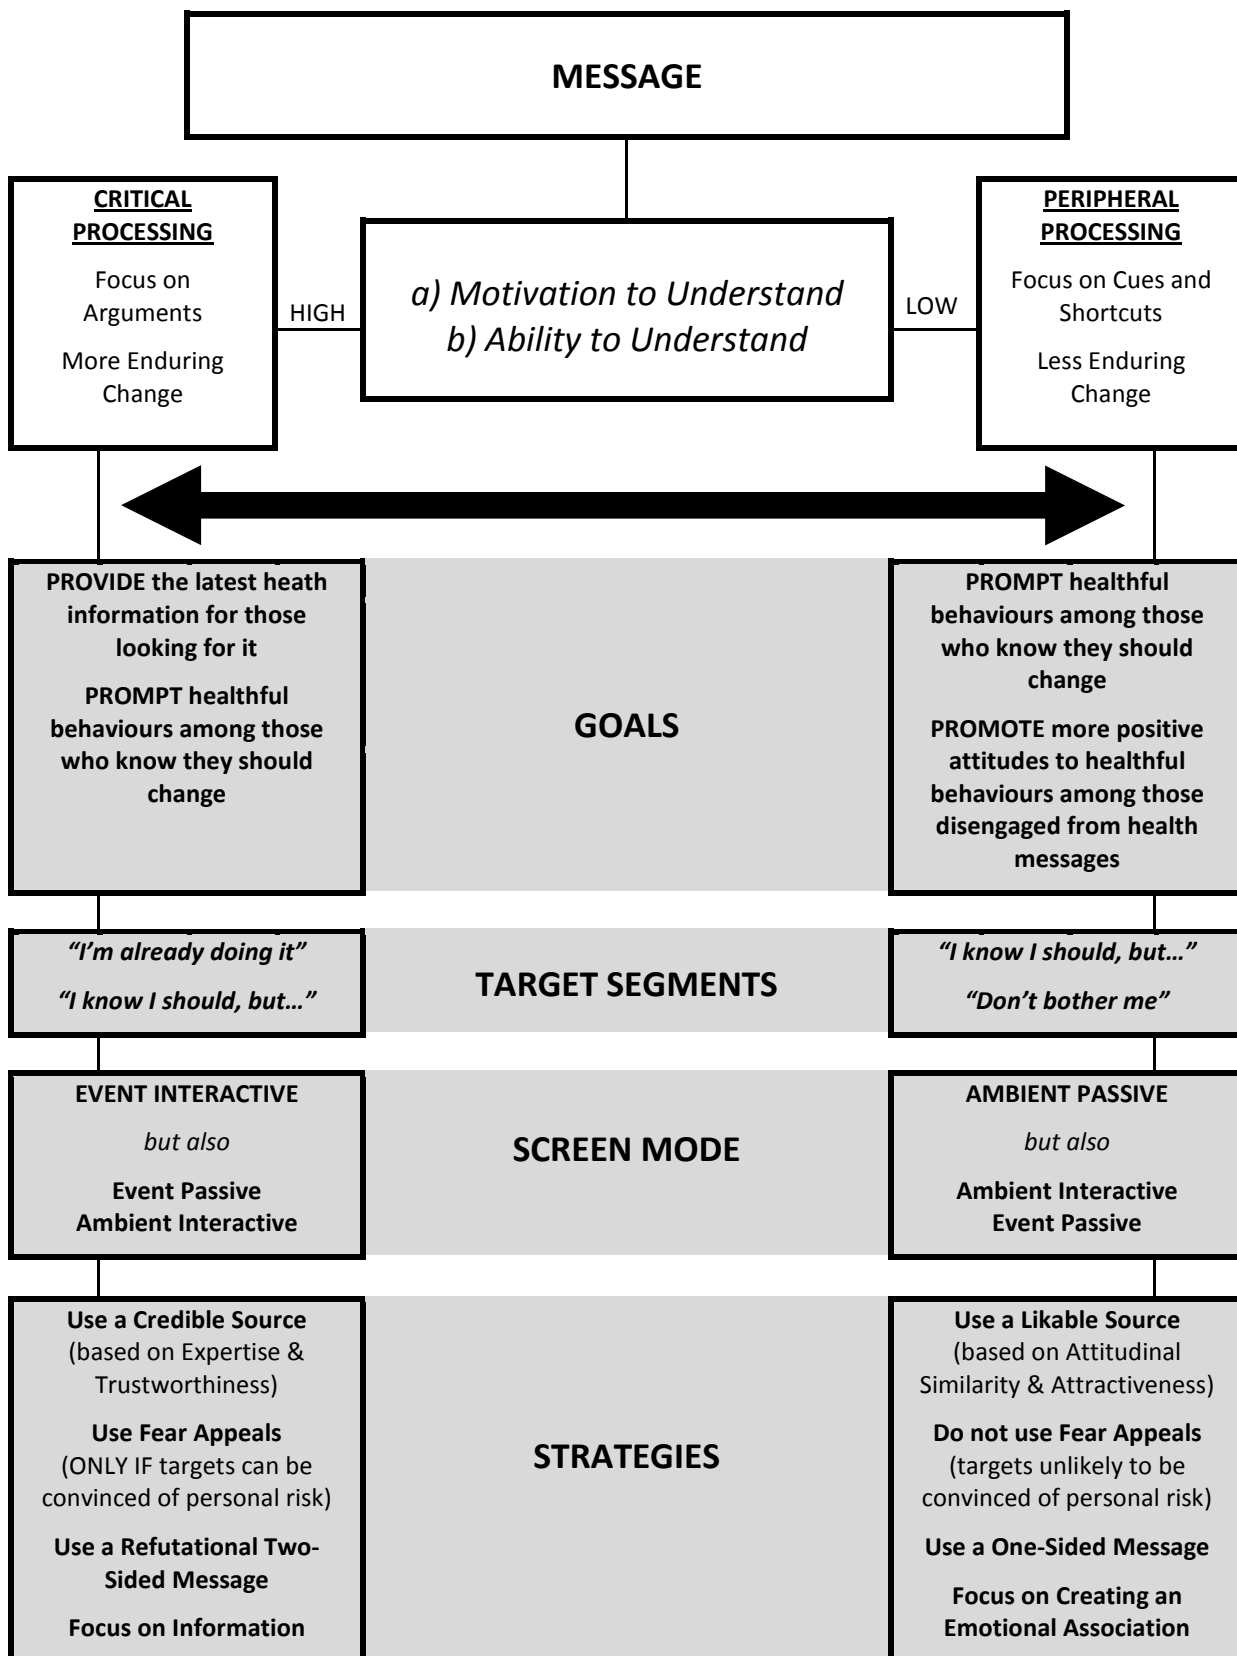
MESSAGE

CRITICAL PROCESSING

Focus on Arguments

More Enduring Change

HIGH

a) Motivation to Understand
b) Ability to Understand

LOW

PERIPHERAL PROCESSING

Focus on Cues and Shortcuts

Less Enduring Change

PROVIDE the latest heath information for those looking for it

PROMPT healthful behaviours among those who know they should change

GOALS

PROMPT healthful behaviours among those who know they should change

PROMOTE more positive attitudes to healthful behaviours among those disengaged from health messages

"I'm already doing it"

"I know I should, but…"

TARGET SEGMENTS

"I know I should, but…"

"Don't bother me"

EVENT INTERACTIVE

but also

Event Passive
Ambient Interactive

SCREEN MODE

AMBIENT PASSIVE

but also

Ambient Interactive
Event Passive

Use a Credible Source (based on Expertise & Trustworthiness)

Use Fear Appeals (ONLY IF targets can be convinced of personal risk)

Use a Refutational Two-Sided Message

Focus on Information

STRATEGIES

Use a Likable Source (based on Attitudinal Similarity & Attractiveness)

Do not use Fear Appeals (targets unlikely to be convinced of personal risk)

Use a One-Sided Message

Focus on Creating an Emotional Association